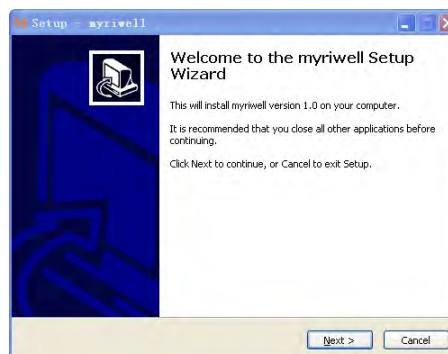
Setup - myriwell

Welcome to the myriwell Setup Wizard

This will install myriwell version 1.0 on your computer.

It is recommended that you close all other applications before continuing.

Click Next to continue, or Cancel to exit Setup.

Next >
Cancel